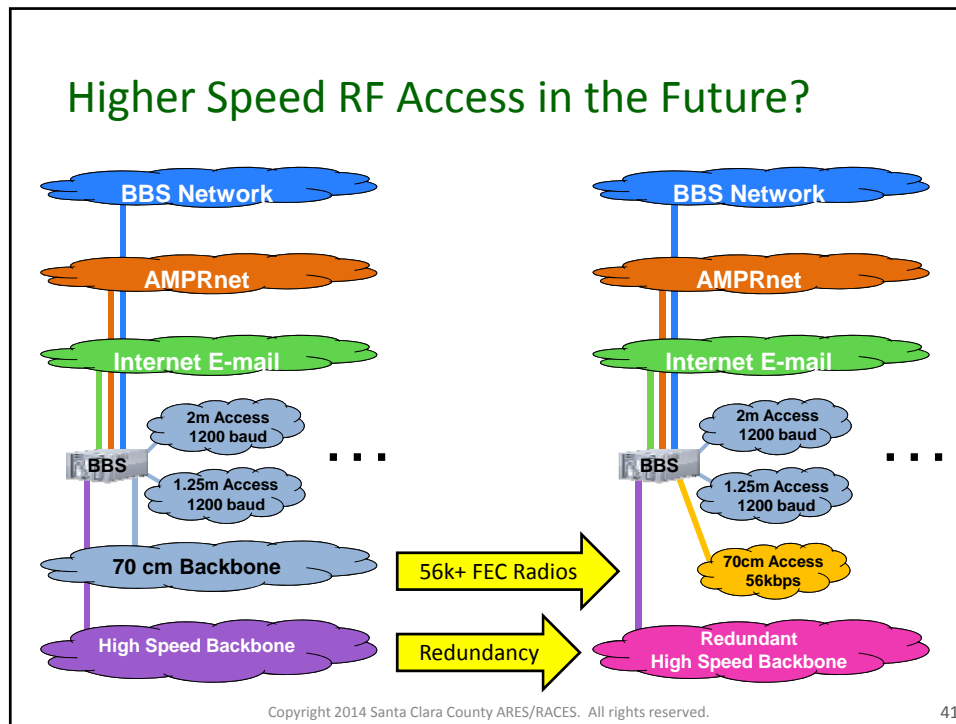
Higher Speed RF Access in the Future?

BBS Network

AMPRnet

Internet E-mail

2m Access 1200 baud

BBS

1.25m Access 1200 baud

...

70 cm Backbone

High Speed Backbone

56k+ FEC Radios

Redundancy

BBS Network

AMPRnet

Internet E-mail

2m Access 1200 baud

BBS

1.25m Access 1200 baud

...

70cm Access 56kbps

Redundant High Speed Backbone

Copyright 2014 Santa Clara County ARES/RACES. All rights reserved.

41